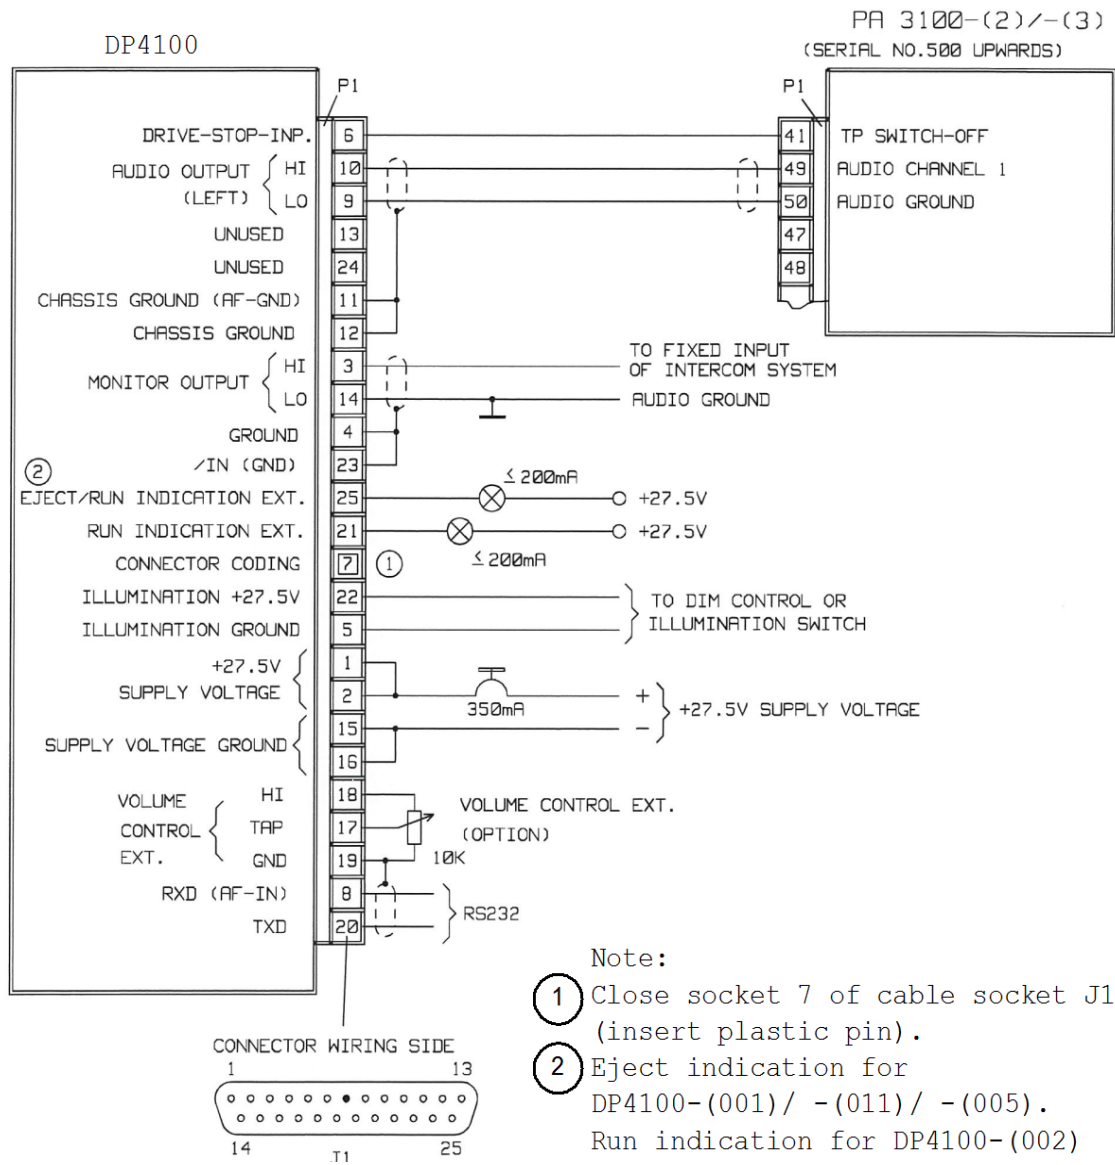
DP4100

PA 3100-(2)/-(3)
(SERIAL NO.500 UPWARDS)

P1

P1

DRIVE-STOP-INP. 6

AUDIO OUTPUT (LEFT) HI 10
LO 9

UNUSED 13

UNUSED 24

CHASSIS GROUND (AF-GND) 11

CHASSIS GROUND 12

MONITOR OUTPUT HI 3
LO 14

GROUND 4

/IN (GND) 23

② EJECT/RUN INDICATION EXT. 25

RUN INDICATION EXT. 21

CONNECTOR CODING 7 ①

ILLUMINATION +27.5V 22

ILLUMINATION GROUND 5

+27.5V SUPPLY VOLTAGE 1
2

SUPPLY VOLTAGE GROUND 15
16

VOLUME CONTROL EXT. HI 18
TAP 17
GND 19

RXD (AF-IN) 8

TXD 20

41 TP SWITCH-OFF

49 AUDIO CHANNEL 1

50 AUDIO GROUND

47

48

TO FIXED INPUT OF INTERCOM SYSTEM

AUDIO GROUND

$\leq$ 200mA

+27.5V

+27.5V

$\leq$ 200mA

TO DIM CONTROL OR ILLUMINATION SWITCH

350mA

+
−
+27.5V SUPPLY VOLTAGE

VOLUME CONTROL EXT.
(OPTION)

10K

RS232

CONNECTOR WIRING SIDE

1 13

14 25

J1

Note:
① Close socket 7 of cable socket J1 (insert plastic pin).
② Eject indication for DP4100-(001)/ -(011)/ -(005).
Run indication for DP4100-(002)